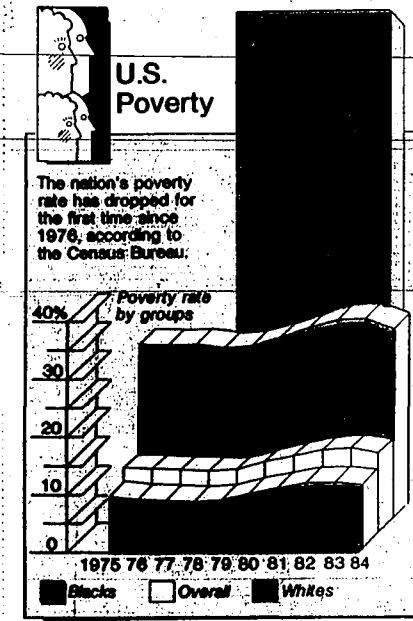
U.S. Poverty

The nation's poverty rate has dropped for the first time since 1976, according to the Census Bureau.

Poverty rate by groups

40%
30
20
10
0

1975 76 77 78 79 80 81 82 83 84

Blacks Overall Whites